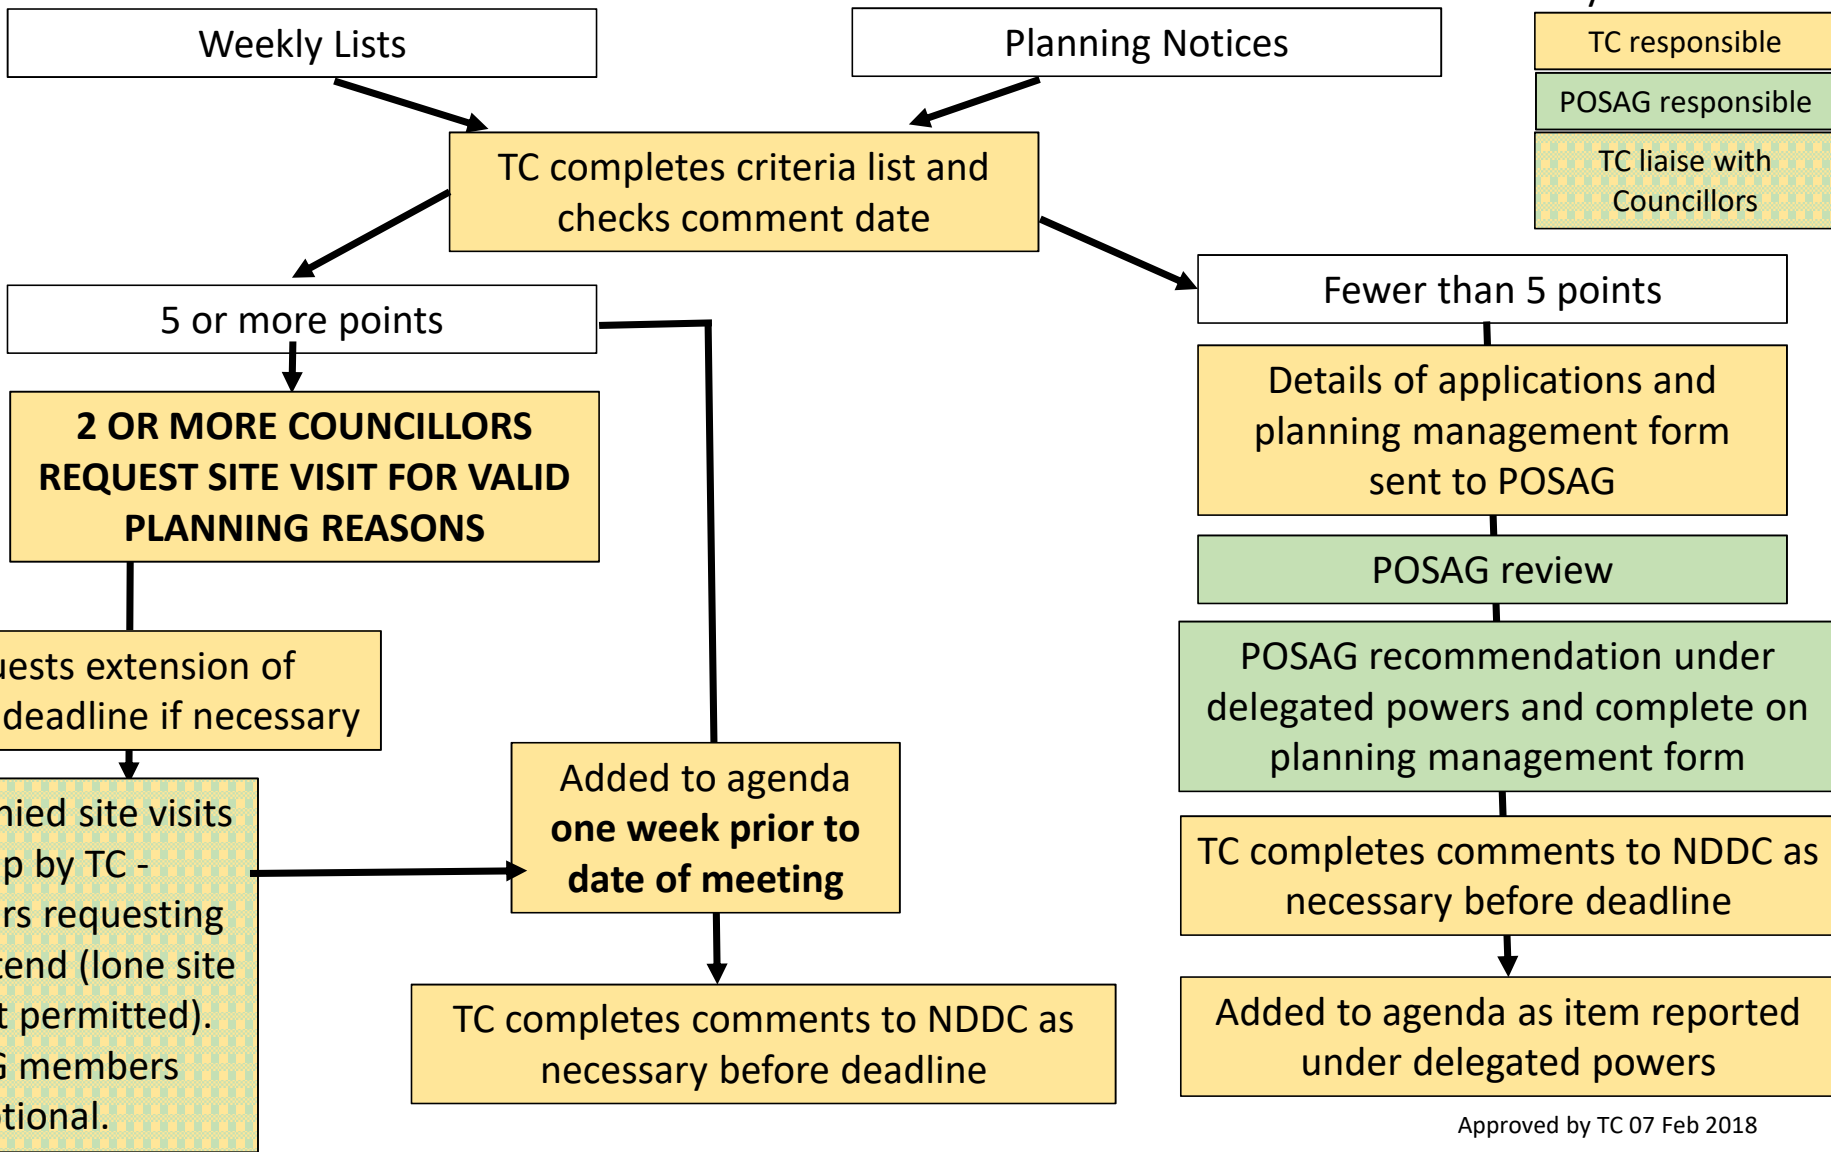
Weekly Lists

Planning Notices

TC responsible

POSAG responsible

TC liaise with Councillors

TC completes criteria list and checks comment date

5 or more points

Fewer than 5 points

**2 OR MORE COUNCILLORS REQUEST SITE VISIT FOR VALID PLANNING REASONS**

Details of applications and planning management form sent to POSAG

POSAG review

uests extension of deadline if necessary

POSAG recommendation under delegated powers and complete on planning management form

nied site visits p by TC - rs requesting tend (lone site t permitted). G members tional.

Added to agenda **one week prior to date of meeting**

TC completes comments to NDDC as necessary before deadline

TC completes comments to NDDC as necessary before deadline

Added to agenda as item reported under delegated powers

Approved by TC 07 Feb 2018